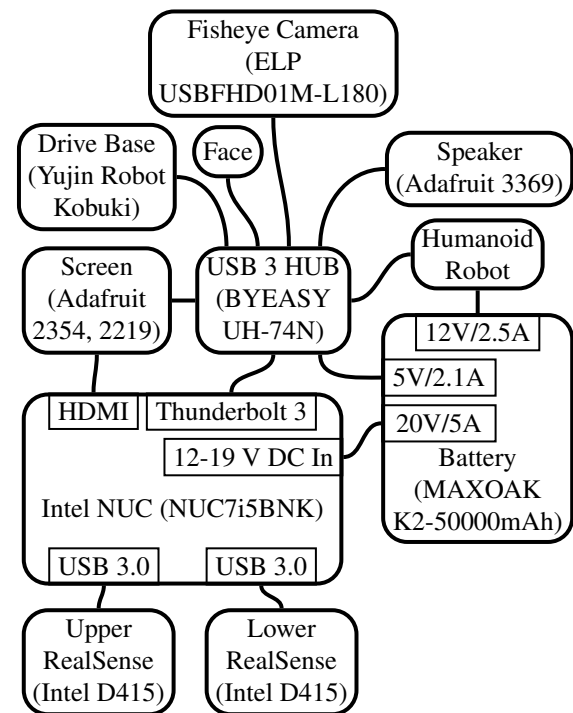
Fisheye Camera (ELP USBFHD01M-L180)

Drive Base (Yujin Robot Kobuki)

Face

Speaker (Adafruit 3369)

Humanoid Robot

Screen (Adafruit 2354, 2219)

USB 3 HUB (BYEASY UH-74N)

12V/2.5A

5V/2.1A

20V/5A

HDMI

Thunderbolt 3

12-19 V DC In

Battery (MAXOAK K2-50000mAh)

Intel NUC (NUC7i5BNK)

USB 3.0

USB 3.0

Upper RealSense (Intel D415)

Lower RealSense (Intel D415)